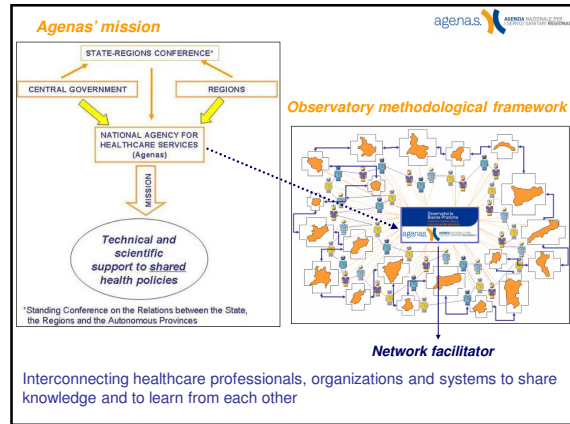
Agenas' mission

agenas. AGENZIA NAZIONALE PER I SERVIZI SANITARI REGIONALI

STATE-REGIONS CONFERENCE*

CENTRAL GOVERNMENT

REGIONS

NATIONAL AGENCY FOR HEALTHCARE SERVICES (Agenas)

MISSION

Technical and scientific support to shared health policies

*Standing Conference on the Relations between the State, the Regions and the Autonomous Provinces

Observatory methodological framework

Osservatorio Buone Pratiche

agenas.

Network facilitator

Interconnecting healthcare professionals, organizations and systems to share knowledge and to learn from each other